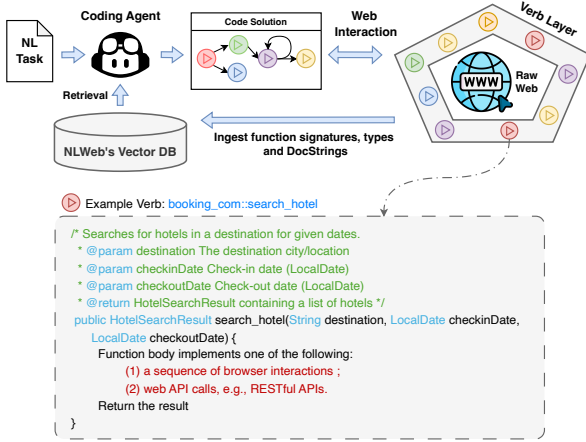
NL Task

Coding Agent

Code Solution

Web Interaction

Verb Layer

WWW

Raw Web

Retrieval

NLWeb's Vector DB

Ingest function signatures, types and DocStrings

Example Verb: booking_com::search_hotel

/* Searches for hotels in a destination for given dates.
* @param destination The destination city/location
* @param checkinDate Check-in date (LocalDate)
* @param checkoutDate Check-out date (LocalDate)
* @return HotelSearchResult containing a list of hotels */
public HotelSearchResult search_hotel(String destination, LocalDate checkinDate, LocalDate checkoutDate) {
Function body implements one of the following:
(1) a sequence of browser interactions ;
(2) web API calls, e.g., RESTful APIs.
Return the result
}